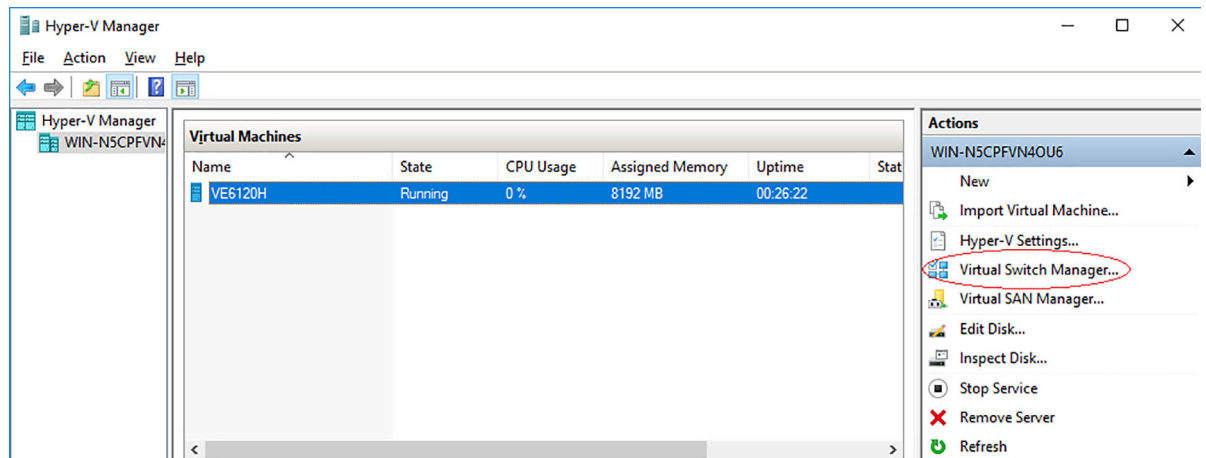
Hyper-V Manager

File Action View Help

Hyper-V Manager
WIN-N5CPFVN4

Virtual Machines

| Name | State | CPU Usage | Assigned Memory | Uptime | Stat |
|---|---|---|---|---|---|
| VE6120H | Running | 0 % | 8192 MB | 00:26:22 | |

Actions
WIN-N5CPFVN4OU6
New
Import Virtual Machine...
Hyper-V Settings...
Virtual Switch Manager...
Virtual SAN Manager...
Edit Disk...
Inspect Disk...
Stop Service
Remove Server
Refresh